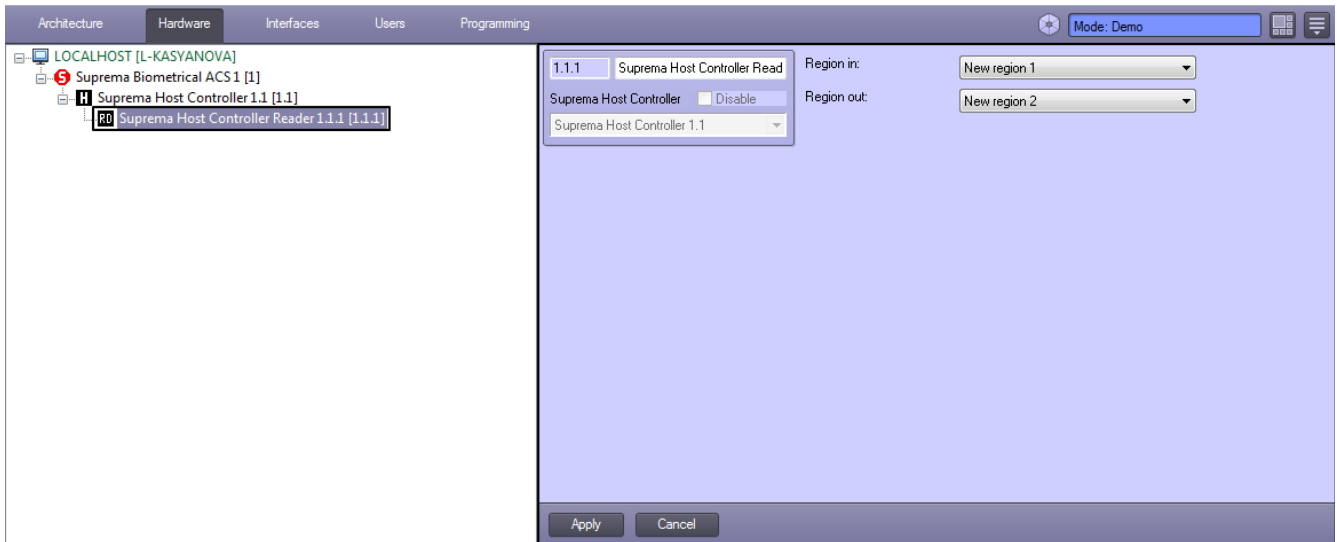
Architecture Hardware Interfaces Users Programming

Mode: Demo

LOCALHOST [L-KASYANOVA]
Suprema Biometrical ACS 1 [1]
Suprema Host Controller 1.1 [1.1]
Suprema Host Controller Reader 1.1.1 [1.1.1]

1.1.1 Suprema Host Controller Read
Suprema Host Controller Disable
Suprema Host Controller 1.1

Region in: New region 1
Region out: New region 2

Apply Cancel